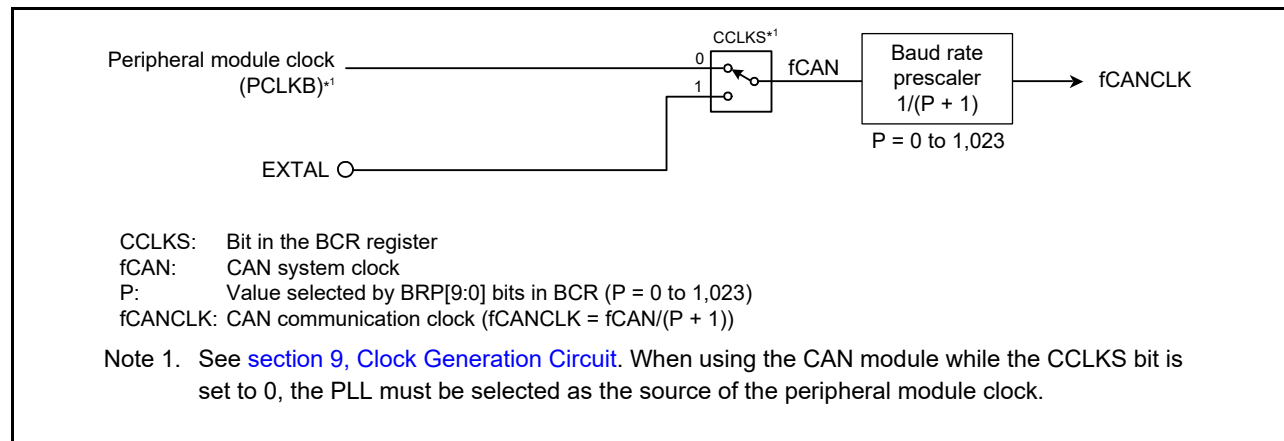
Peripheral module clock (PCLKB)$^{*1}$

CCLKS$^{*1}$

0

1

fCAN

Baud rate prescaler 1/(P + 1)

fCANCLK

P = 0 to 1,023

EXTAL

CCLKS: Bit in the BCR register
fCAN: CAN system clock
P: Value selected by BRP[9:0] bits in BCR (P = 0 to 1,023)
fCANCLK: CAN communication clock (fCANCLK = fCAN/(P + 1))

Note 1. See section 9, Clock Generation Circuit. When using the CAN module while the CCLKS bit is set to 0, the PLL must be selected as the source of the peripheral module clock.